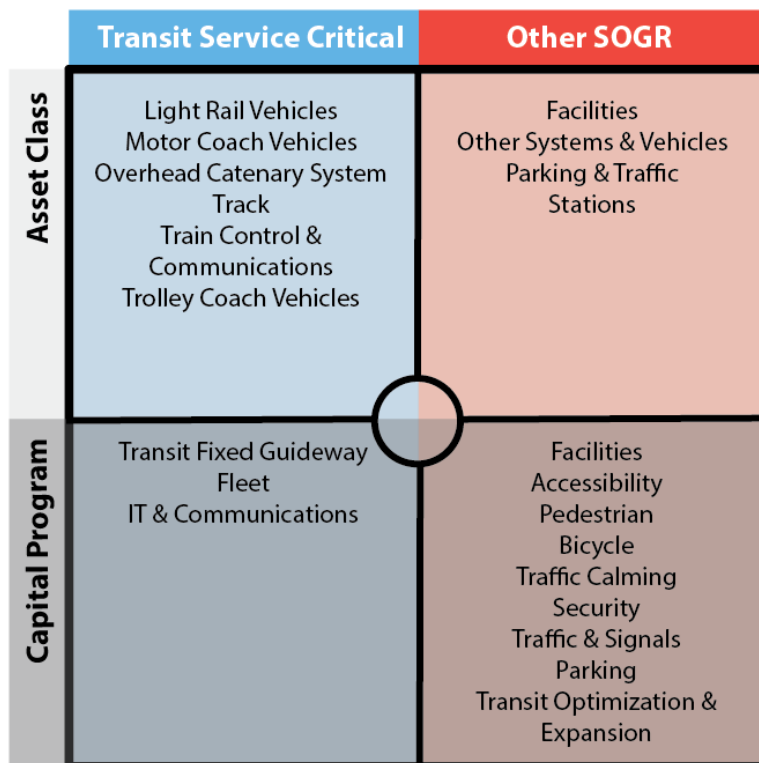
| | Transit Service Critical | Other SOGR |
|---|---|---|
| Asset Class | Light Rail Vehicles<br>Motor Coach Vehicles<br>Overhead Catenary System<br>Track<br>Train Control & Communications<br>Trolley Coach Vehicles | Facilities<br>Other Systems & Vehicles<br>Parking & Traffic<br>Stations |
| Capital Program | Transit Fixed Guideway<br>Fleet<br>IT & Communications | Facilities<br>Accessibility<br>Pedestrian<br>Bicycle<br>Traffic Calming<br>Security<br>Traffic & Signals<br>Parking<br>Transit Optimization & Expansion |